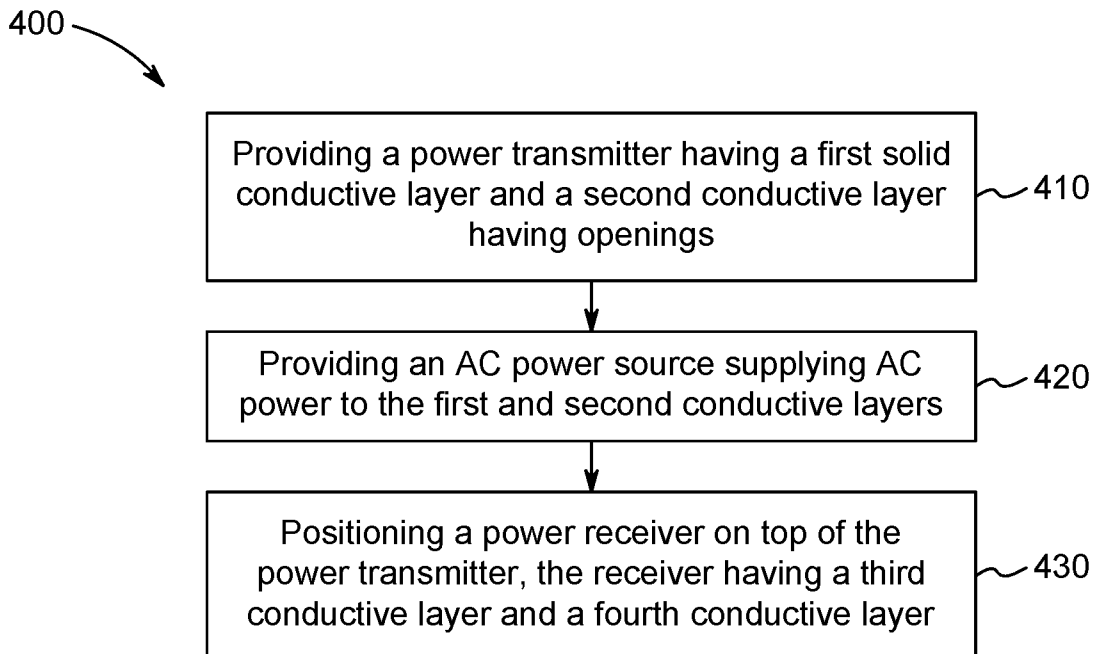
400

Providing a power transmitter having a first solid conductive layer and a second conductive layer having openings

410

Providing an AC power source supplying AC power to the first and second conductive layers

420

Positioning a power receiver on top of the power transmitter, the receiver having a third conductive layer and a fourth conductive layer

430